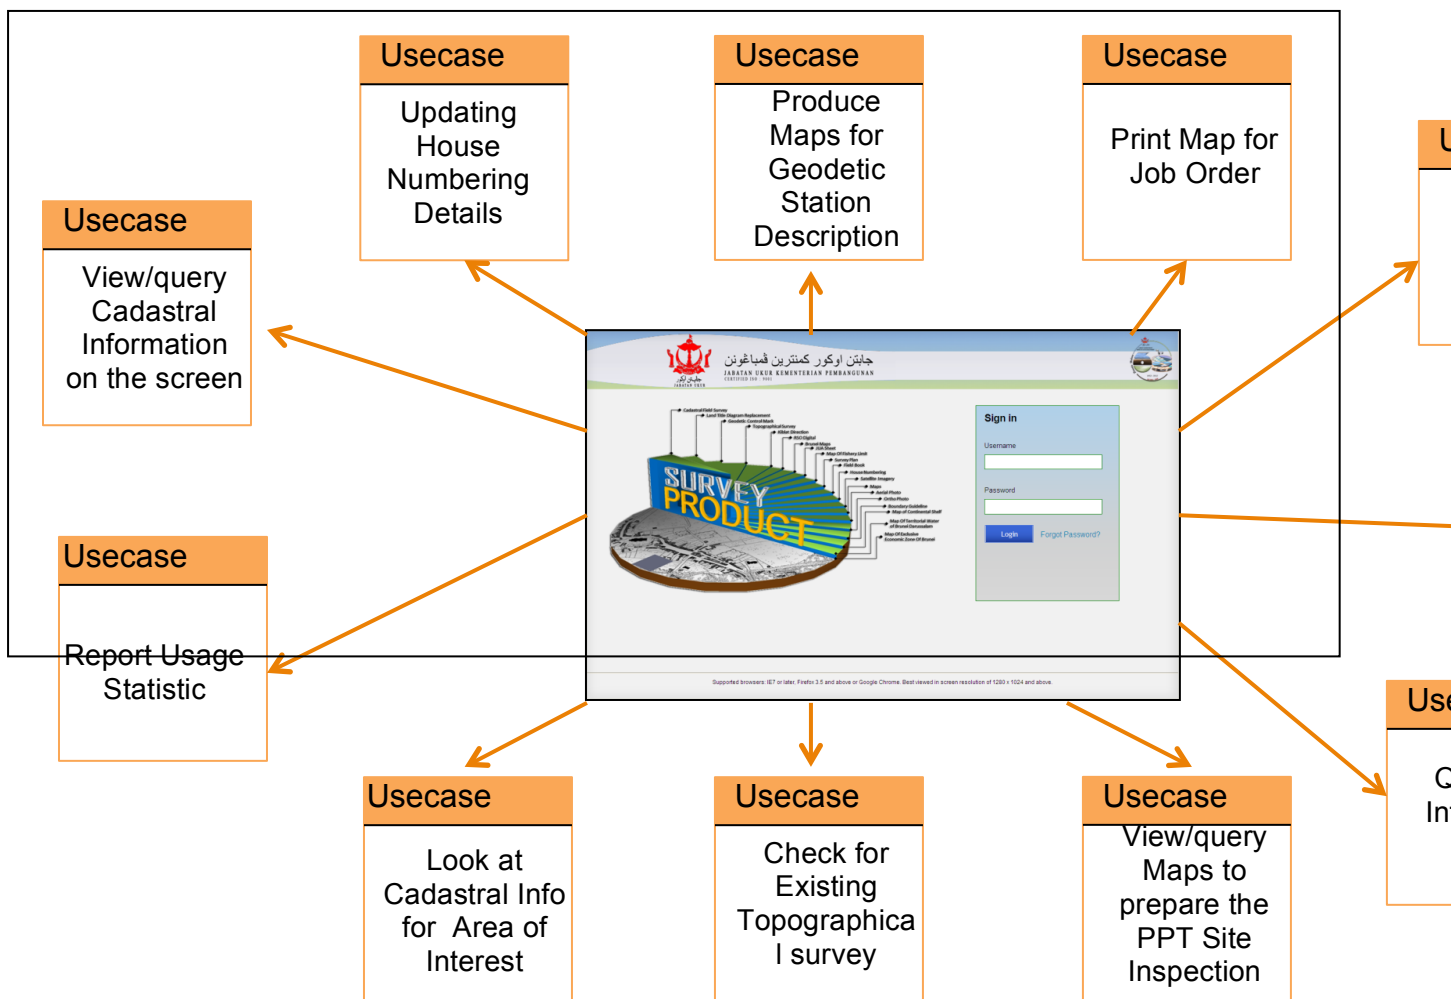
Usecase

Updating House Numbering Details

Usecase

Produce Maps for Geodetic Station Description

Usecase

Print Map for Job Order

U

Usecase

View/query Cadastral Information on the screen

جابتن اوکور کمنترين فمباغونن
JABATAN UKUR KEMENTERIAN PEMBANGUNAN

SURVEY PRODUCT

Sign in

Username

Password

Login

Forgot Password?

Supported browsers: IE7 or later, Firefox 3.5 and above or Google Chrome. Best viewed in screen resolution of 1280 x 1024 and above.

Usecase

Report Usage Statistic

Use

Q

Inf

Usecase

Look at Cadastral Info for Area of Interest

Usecase

Check for Existing Topographical survey

Usecase

View/query Maps to prepare the PPT Site Inspection